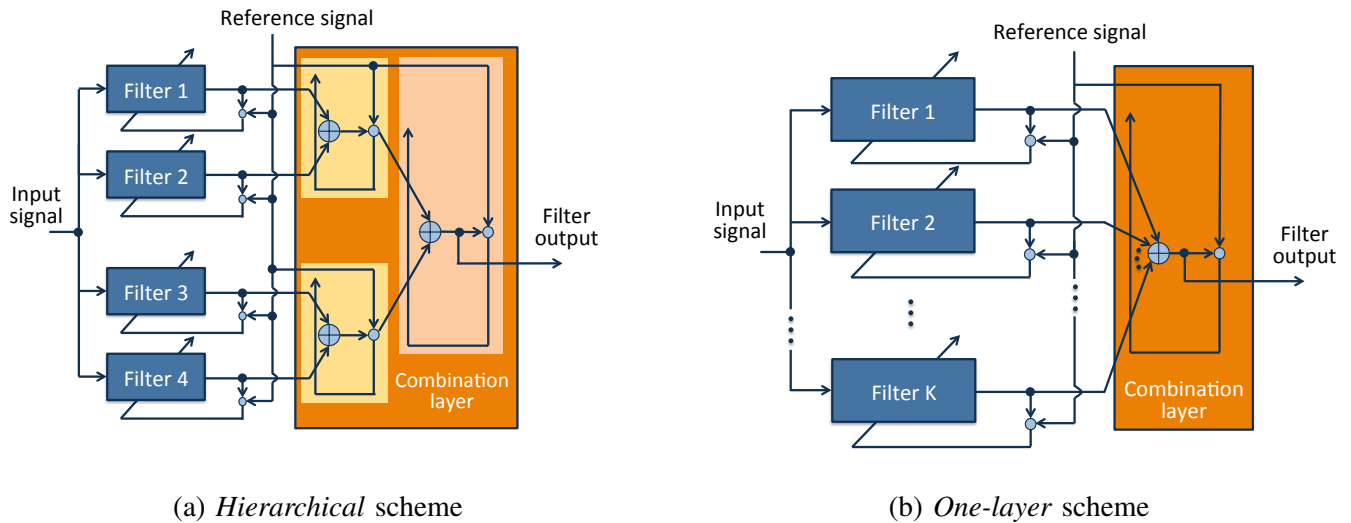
Reference signal

Filter 1

Filter 2

Input signal

Filter 3

Filter 4

Filter output

Combination layer

(a) *Hierarchical* scheme

Reference signal

Filter 1

Input signal

Filter 2

Filter K

Filter output

Combination layer

(b) *One-layer* scheme